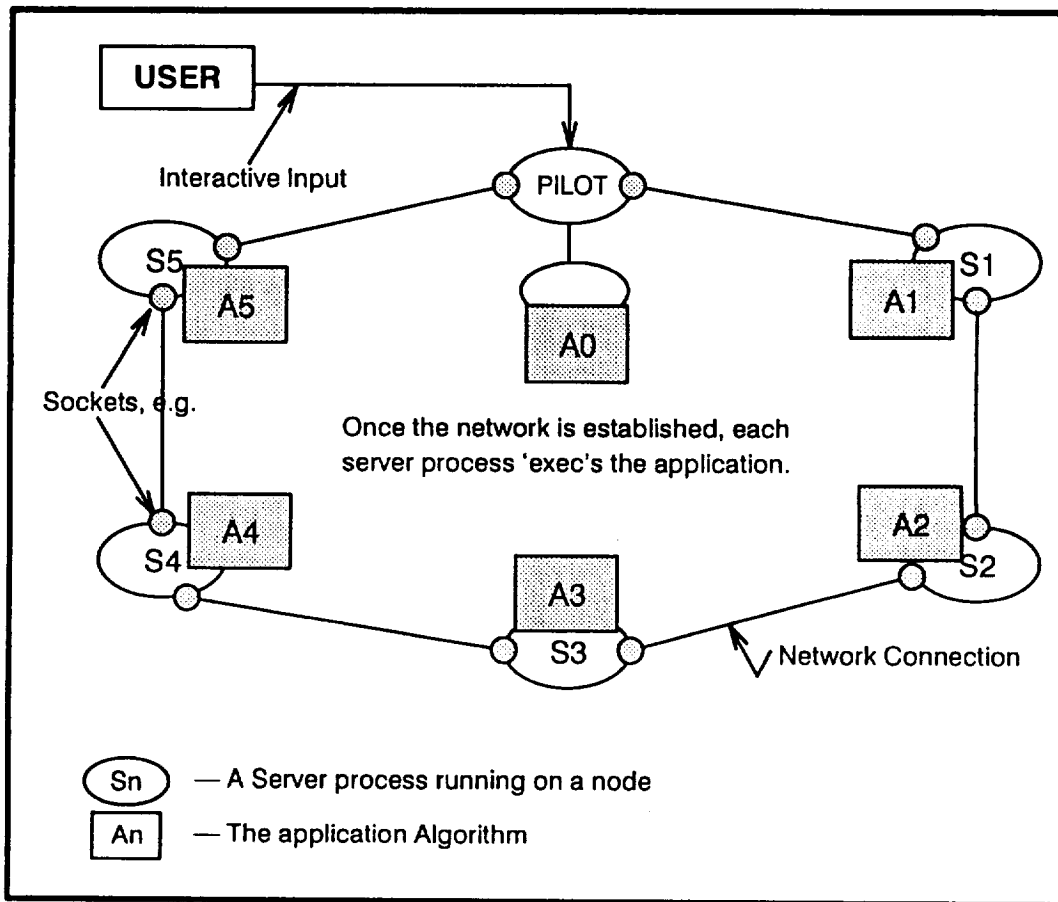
USER

Interactive Input

PILOT

S5

A5

A0

S1

A1

Sockets, e.g.

Once the network is established, each server process 'exec's the application.

A4

S4

A3

S3

A2

S2

Network Connection

Sn — A Server process running on a node

An — The application Algorithm